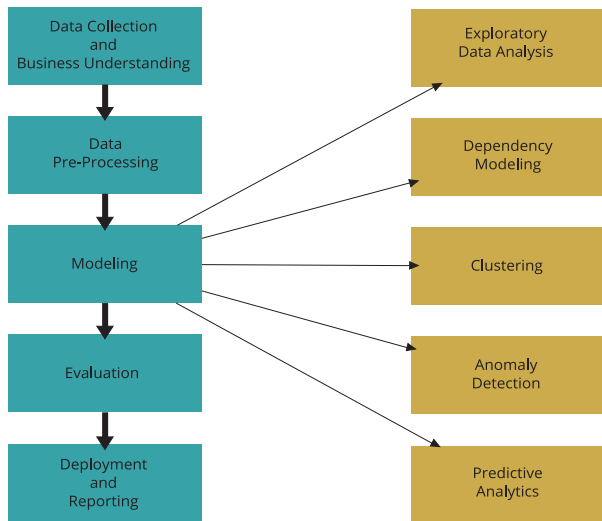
Data Collection and Business Understanding

Data Pre-Processing

Modeling

Evaluation

Deployment and Reporting

Exploratory Data Analysis

Dependency Modeling

Clustering

Anomaly Detection

Predictive Analytics